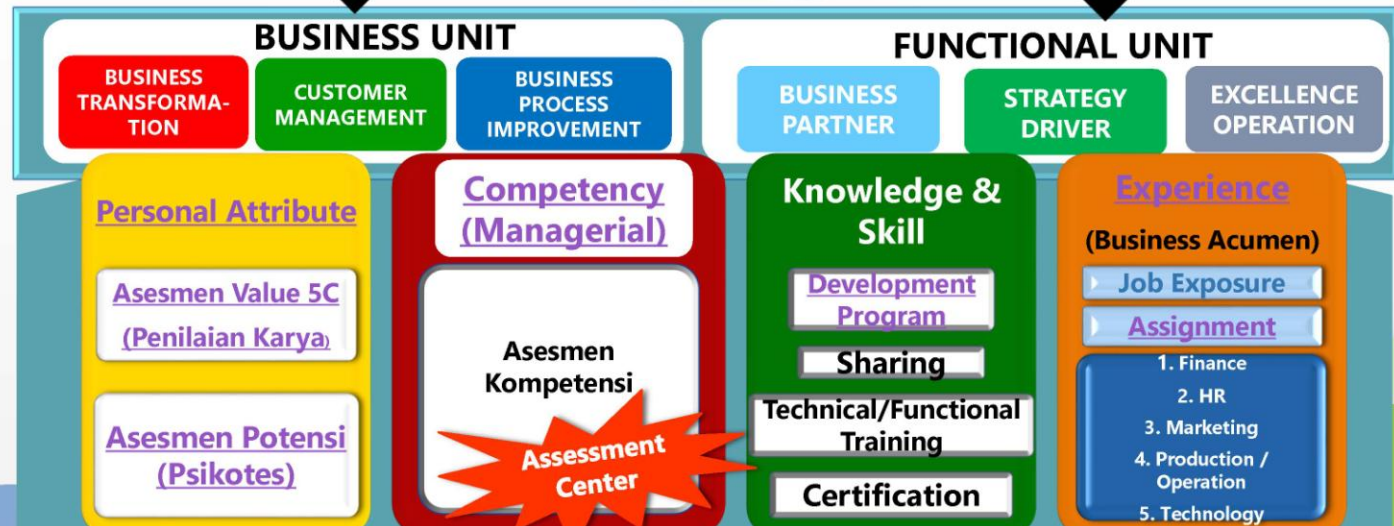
BUSINESS UNIT

BUSINESS TRANSFORMATION

CUSTOMER MANAGEMENT

BUSINESS PROCESS IMPROVEMENT

FUNCTIONAL UNIT

BUSINESS PARTNER

STRATEGY DRIVER

EXCELLENCE OPERATION

Personal Attribute

Asesmen Value 5C (Penilaian Karya)

Asesmen Potensi (Psikotes)

Competency (Managerial)

Asesmen Kompetensi

Assessment Center

Knowledge & Skill

Development Program

Sharing

Technical/Functional Training

Certification

Experience

(Business Acumen)

Job Exposure

Assignment

1. Finance
2. HR
3. Marketing
4. Production / Operation
5. Technology